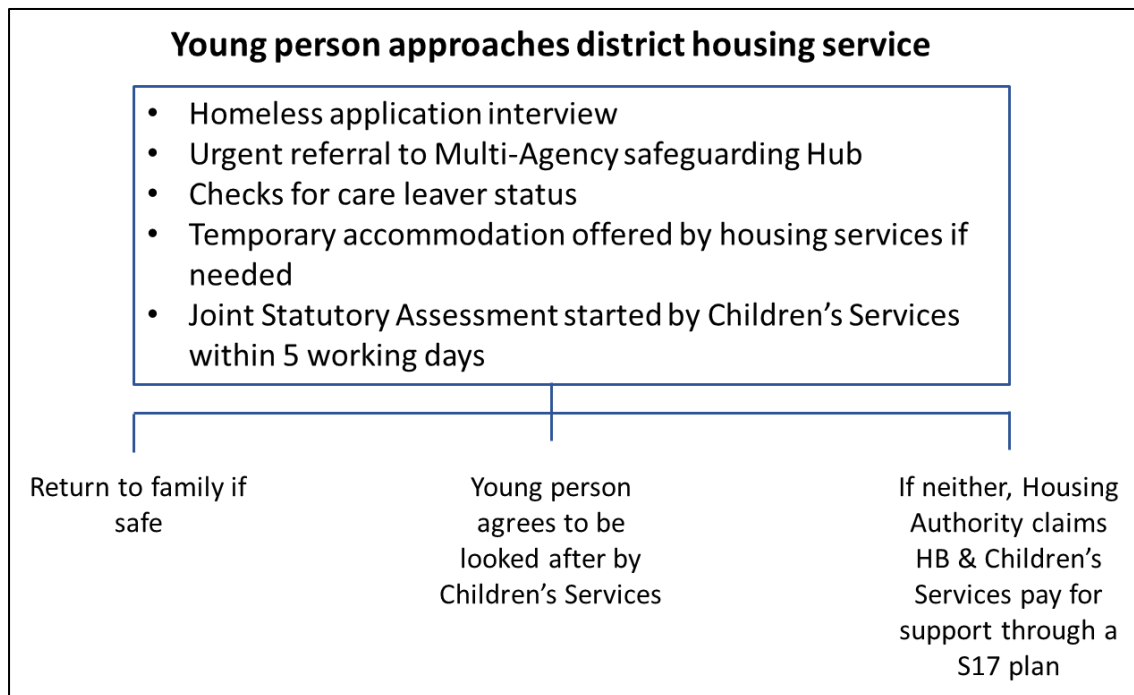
Young person approaches district housing service

- Homeless application interview
- Urgent referral to Multi-Agency safeguarding Hub
- Checks for care leaver status
- Temporary accommodation offered by housing services if needed
- Joint Statutory Assessment started by Children's Services within 5 working days

Return to family if safe

Young person agrees to be looked after by Children's Services

If neither, Housing Authority claims HB & Children's Services pay for support through a S17 plan